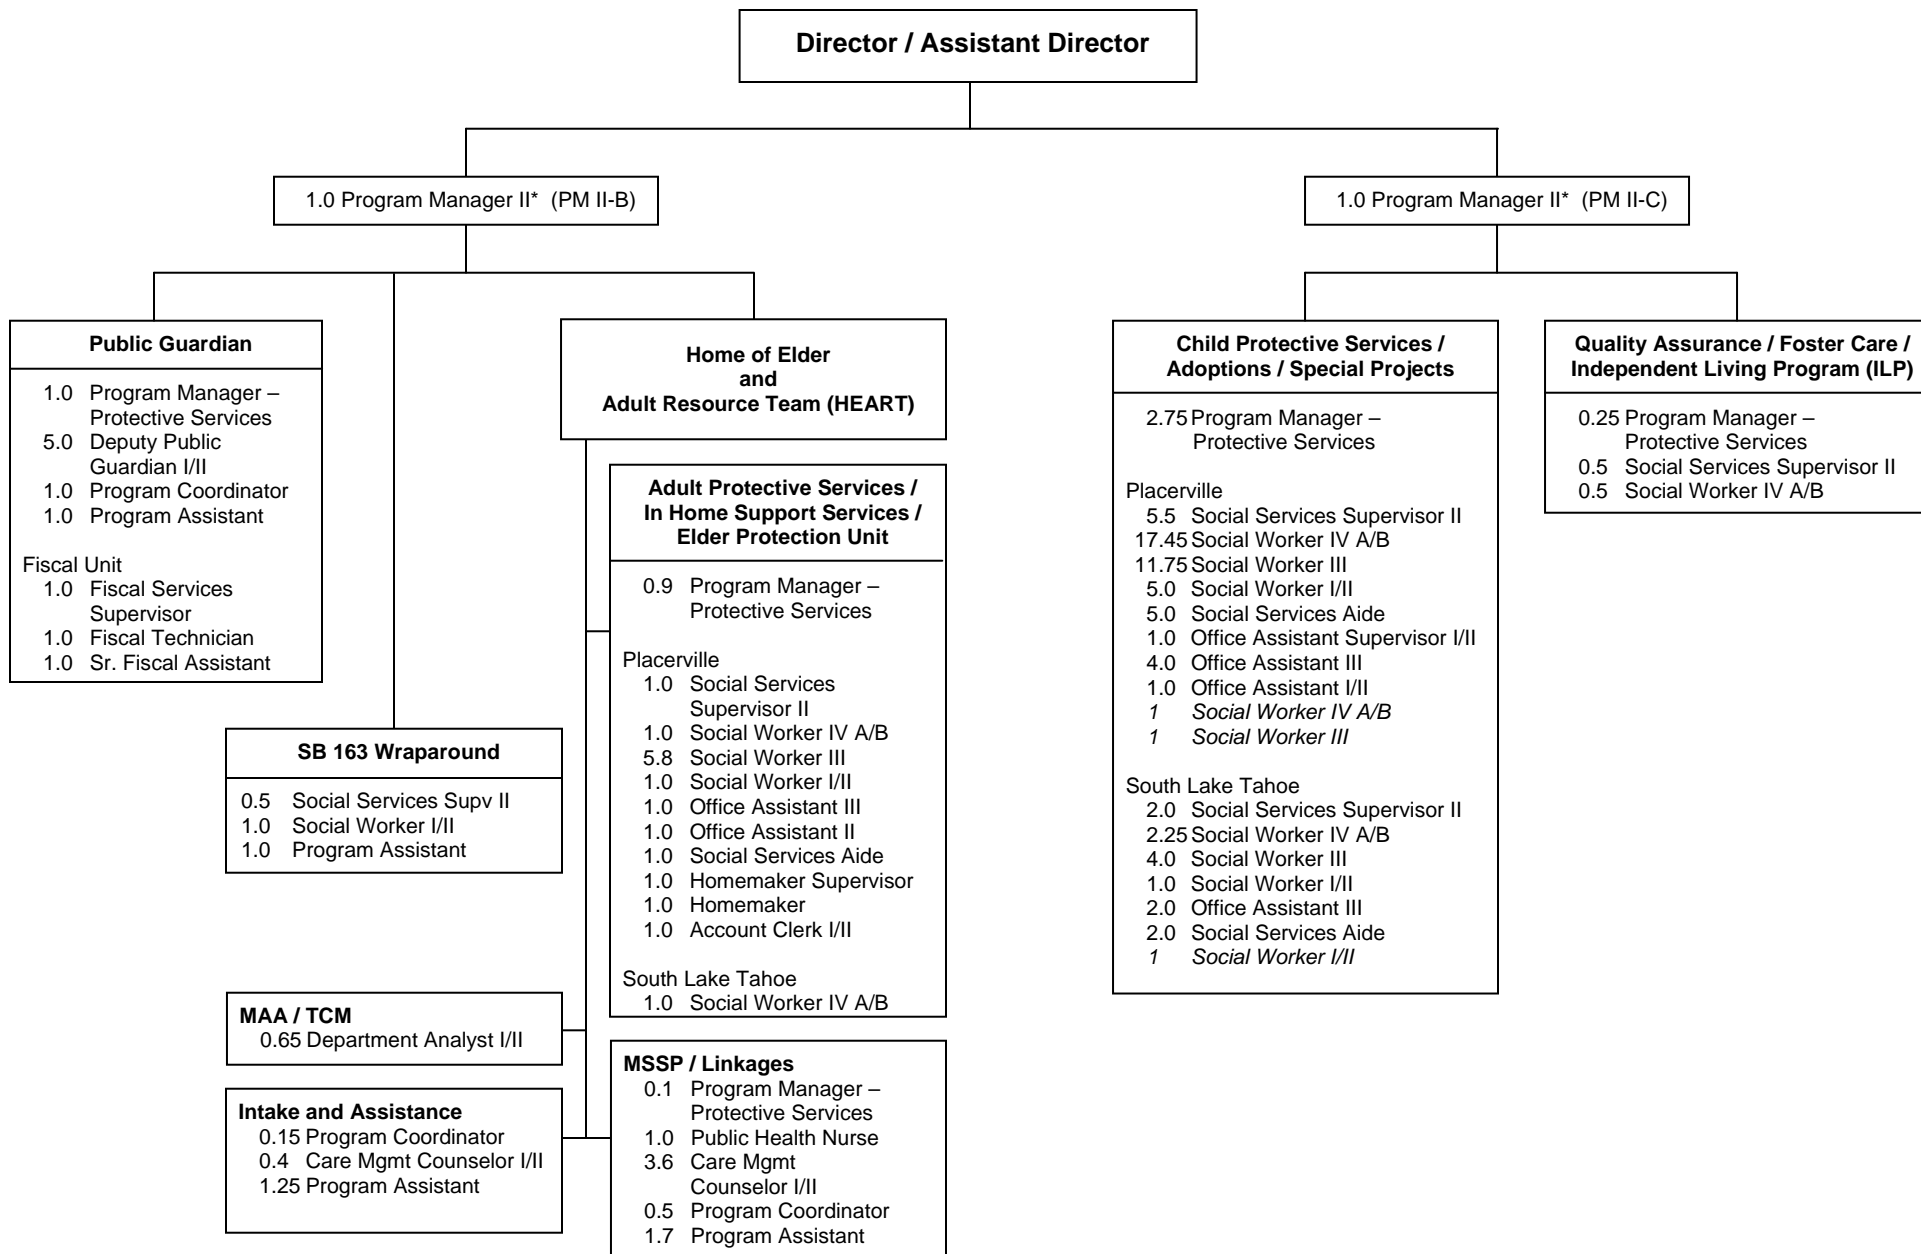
Director / Assistant Director

1.0 Program Manager II* (PM II-B)

1.0 Program Manager II* (PM II-C)

Public Guardian

1.0 Program Manager – Protective Services
5.0 Deputy Public Guardian I/II
1.0 Program Coordinator
1.0 Program Assistant

Fiscal Unit
1.0 Fiscal Services Supervisor
1.0 Fiscal Technician
1.0 Sr. Fiscal Assistant

SB 163 Wraparound

0.5 Social Services Supv II
1.0 Social Worker I/II
1.0 Program Assistant

MAA / TCM
0.65 Department Analyst I/II

Intake and Assistance
0.15 Program Coordinator
0.4 Care Mgmt Counselor I/II
1.25 Program Assistant

Home of Elder and Adult Resource Team (HEART)

Adult Protective Services / In Home Support Services / Elder Protection Unit

0.9 Program Manager – Protective Services

Placerville
1.0 Social Services Supervisor II
1.0 Social Worker IV A/B
5.8 Social Worker III
1.0 Social Worker I/II
1.0 Office Assistant III
1.0 Office Assistant II
1.0 Social Services Aide
1.0 Homemaker Supervisor
1.0 Homemaker
1.0 Account Clerk I/II

South Lake Tahoe
1.0 Social Worker IV A/B

MSSP / Linkages
0.1 Program Manager – Protective Services
1.0 Public Health Nurse
3.6 Care Mgmt Counselor I/II
0.5 Program Coordinator
1.7 Program Assistant

Child Protective Services / Adoptions / Special Projects

2.75 Program Manager – Protective Services

Placerville
5.5 Social Services Supervisor II
17.45 Social Worker IV A/B
11.75 Social Worker III
5.0 Social Worker I/II
5.0 Social Services Aide
1.0 Office Assistant Supervisor I/II
4.0 Office Assistant III
1.0 Office Assistant I/II
*1 Social Worker IV A/B*
*1 Social Worker III*

South Lake Tahoe
2.0 Social Services Supervisor II
2.25 Social Worker IV A/B
4.0 Social Worker III
1.0 Social Worker I/II
2.0 Office Assistant III
2.0 Social Services Aide
*1 Social Worker I/II*

Quality Assurance / Foster Care / Independent Living Program (ILP)

0.25 Program Manager – Protective Services
0.5 Social Services Supervisor II
0.5 Social Worker IV A/B